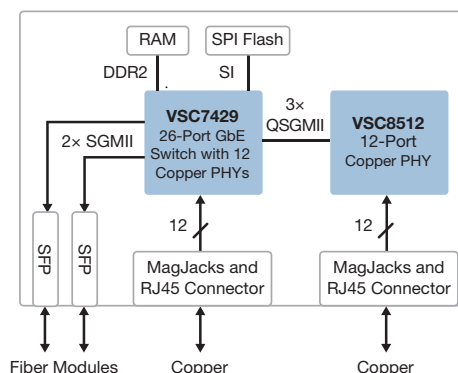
RAM

SPI Flash

DDR2

SI

VSC7429
26-Port GbE Switch with 12 Copper PHYs

3× QSGMII

VSC8512
12-Port Copper PHY

2× SGMII

SFP

SFP

12

12

MagJacks and RJ45 Connector

MagJacks and RJ45 Connector

Fiber Modules

Copper

Copper